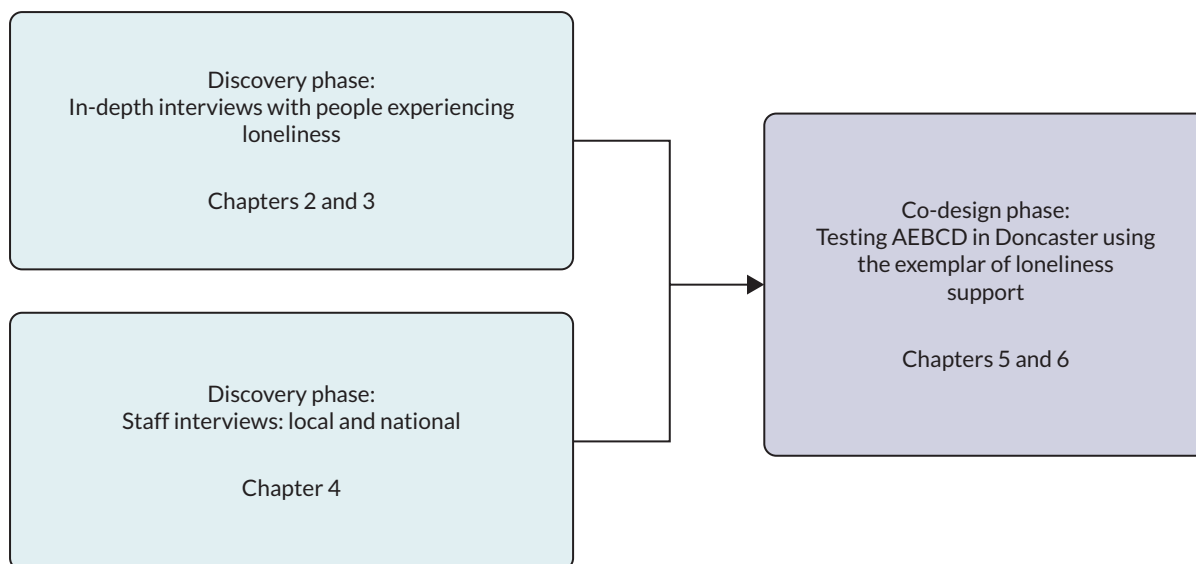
Discovery phase:
In-depth interviews with people experiencing loneliness

Chapters 2 and 3

Discovery phase:
Staff interviews: local and national

Chapter 4

Co-design phase:
Testing AEBCD in Doncaster using the exemplar of loneliness support

Chapters 5 and 6